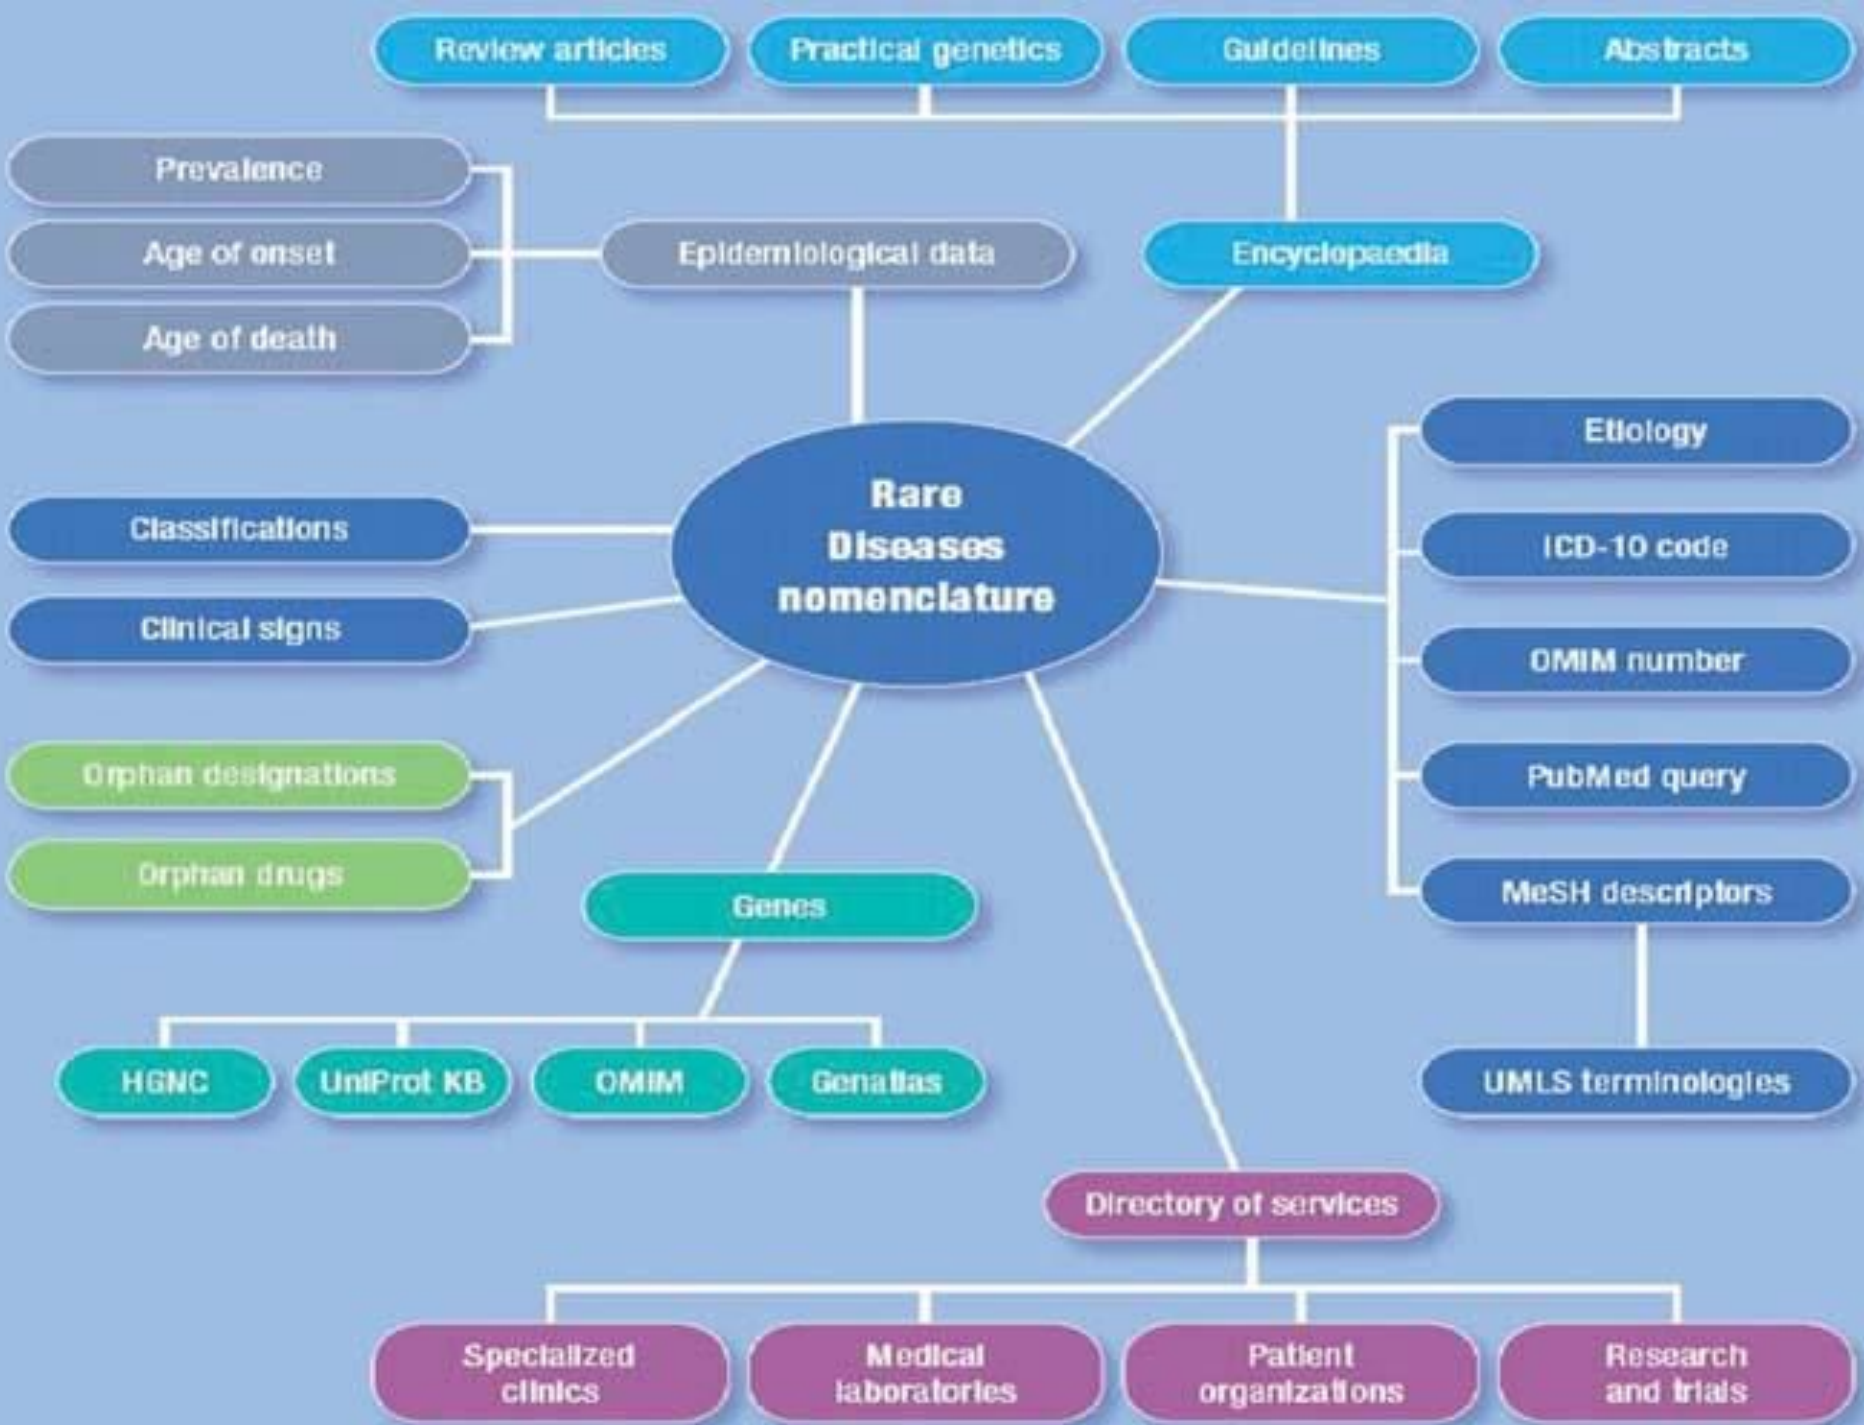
Review articles
Practical genetics
Guidelines
Abstracts

Prevalence
Age of onset
Age of death
Epidemiological data
Encyclopaedia

Etiology
ICD-10 code
OMIM number
PubMed query
MeSH descriptors
UMLS terminologies

Classifications
Clinical signs

Rare Diseases nomenclature

Orphan designations
Orphan drugs

Genes
HGNC
UniProt KB
OMIM
Genatlas

Directory of services
Specialized clinics
Medical laboratories
Patient organizations
Research and trials